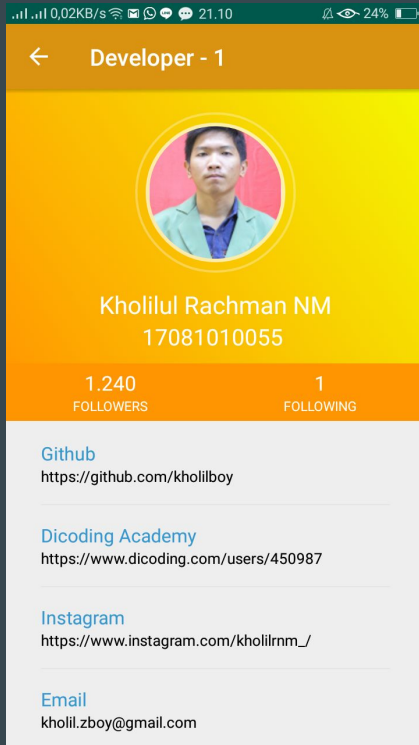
0,02KB/s 21.10 24%

Developer - 1

Kholilul Rachman NM
17081010055

1.240
FOLLOWERS

1
FOLLOWING

Github
https://github.com/kholilboy

Dicoding Academy
https://www.dicoding.com/users/450987

Instagram
https://www.instagram.com/kholilrnm_/

Email
kholil.zboy@gmail.com